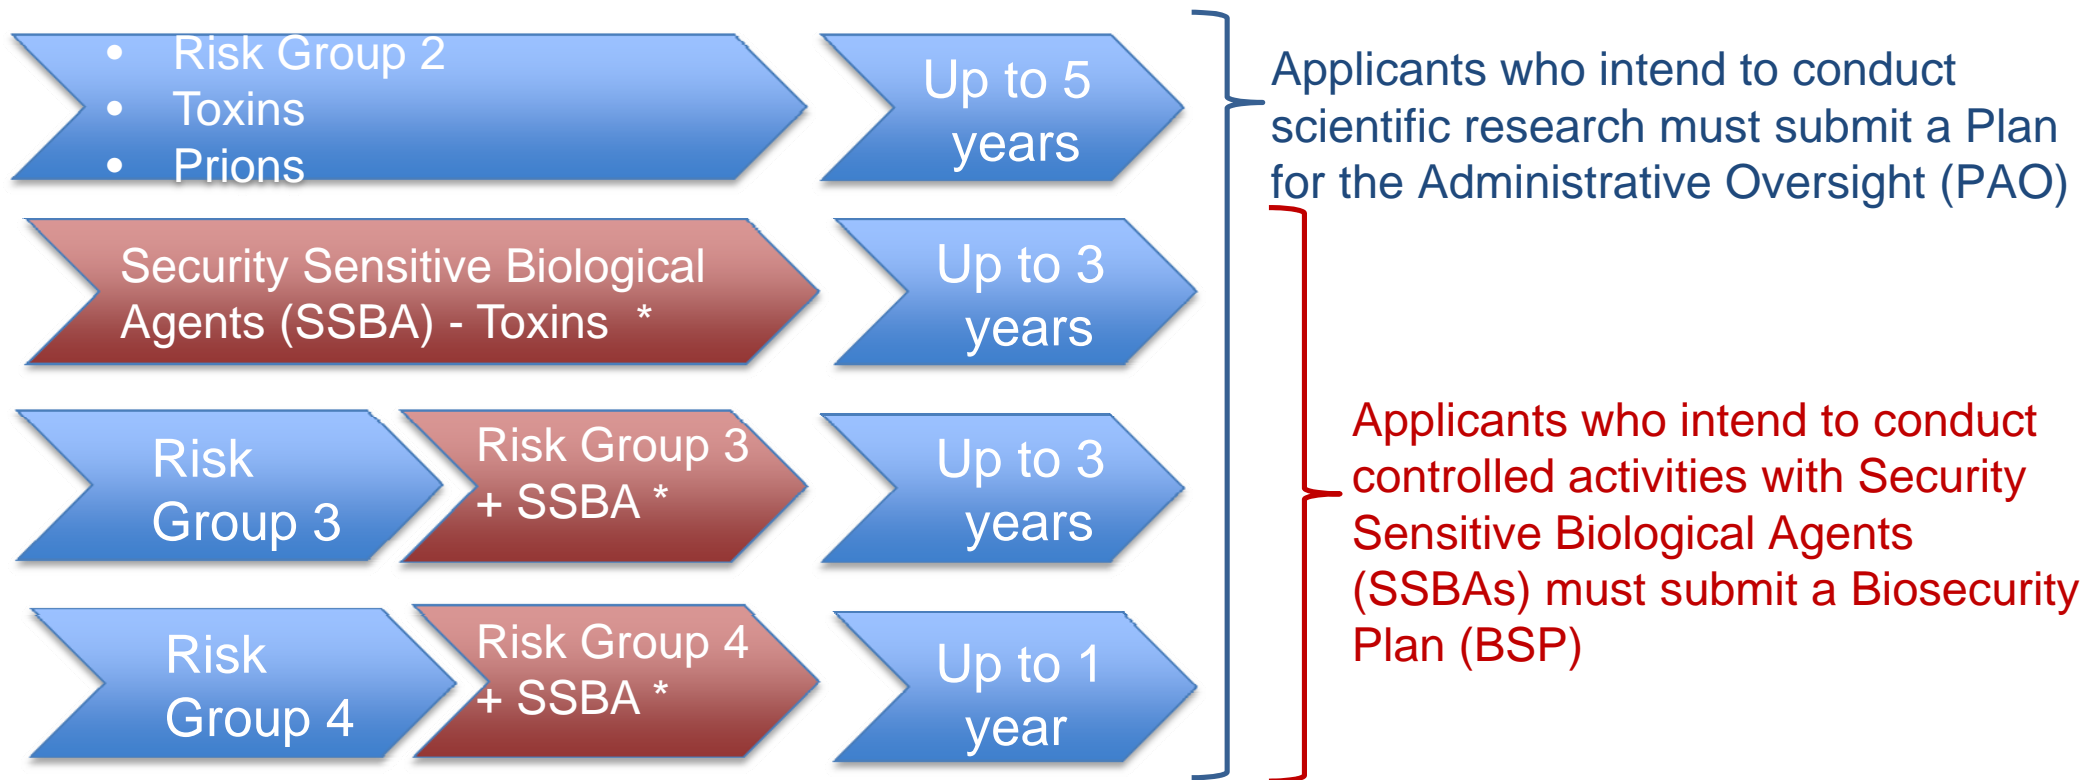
- Risk Group 2
- Toxins
- Prions

Up to 5 years

Security Sensitive Biological Agents (SSBA) - Toxins *

Up to 3 years

Risk Group 3

Risk Group 3 + SSBA *

Up to 3 years

Risk Group 4

Risk Group 4 + SSBA *

Up to 1 year

Applicants who intend to conduct scientific research must submit a Plan for the Administrative Oversight (PAO)

Applicants who intend to conduct controlled activities with Security Sensitive Biological Agents (SSBAs) must submit a Biosecurity Plan (BSP)